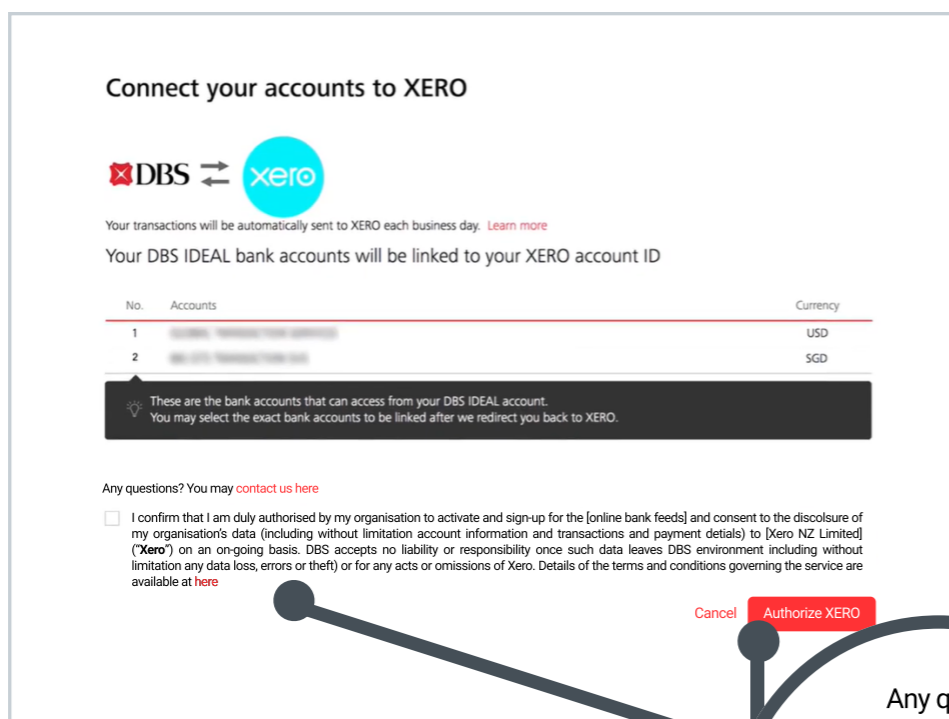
Connect your accounts to XERO

DBS xero

Your transactions will be automatically sent to XERO each business day. Learn more

Your DBS IDEAL bank accounts will be linked to your XERO account ID

| No. | Accounts | Currency |
|---|---|---|
| 1 | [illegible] | USD |
| 2 | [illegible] | SGD |

These are the bank accounts that can access from your DBS IDEAL account.
You may select the exact bank accounts to be linked after we redirect you back to XERO.

Any questions? You may contact us here

I confirm that I am duly authorised by my organisation to activate and sign-up for the [online bank feeds] and consent to the discolsure of my organisation's data (including without limitation account information and transactions and payment detials) to [Xero NZ Limited] ("Xero") on an on-going basis. DBS accepts no liability or responsibility once such data leaves DBS environment including without limitation any data loss, errors or theft) or for any acts or omissions of Xero. Details of the terms and conditions governing the service are available at here

Cancel Authorize XERO

Any q